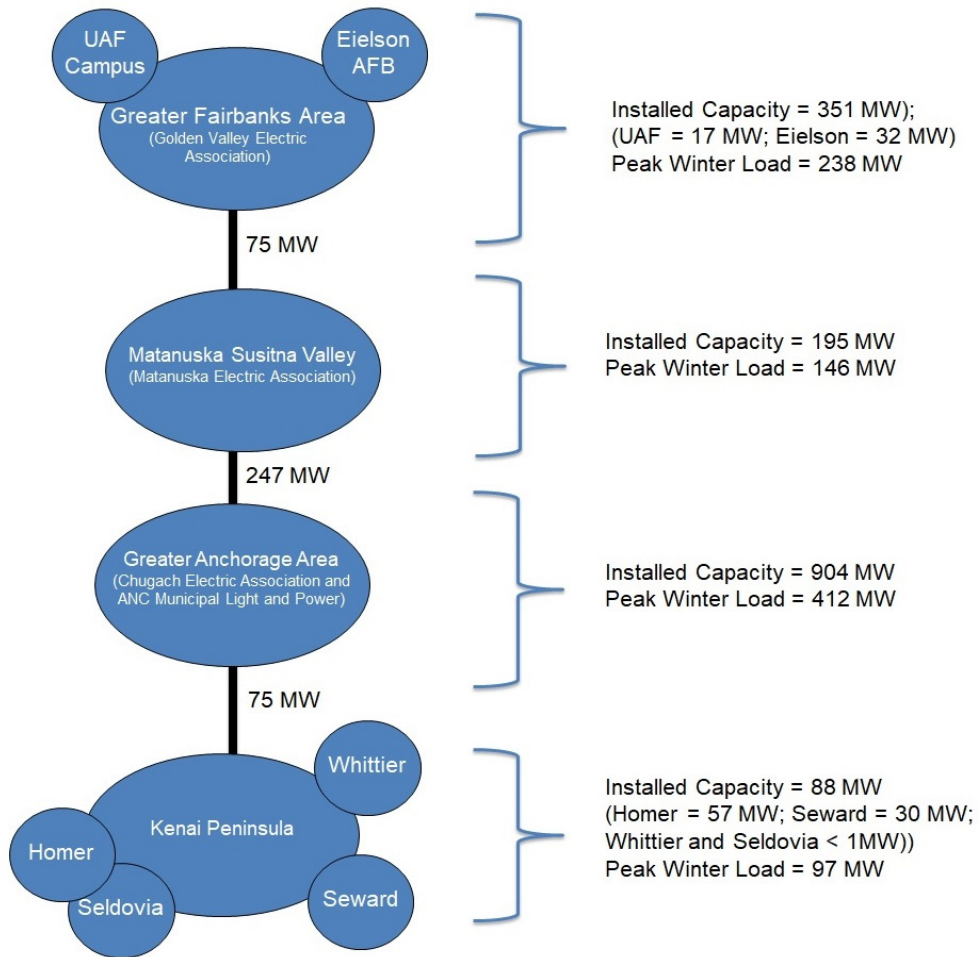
UAF Campus

Eielson AFB

Greater Fairbanks Area
(Golden Valley Electric Association)

Installed Capacity = 351 MW);
(UAF = 17 MW; Eielson = 32 MW)
Peak Winter Load = 238 MW

75 MW

Matanuska Susitna Valley
(Matanuska Electric Association)

Installed Capacity = 195 MW
Peak Winter Load = 146 MW

247 MW

Greater Anchorage Area
(Chugach Electric Association and ANC Municipal Light and Power)

Installed Capacity = 904 MW
Peak Winter Load = 412 MW

75 MW

Whittier

Kenai Peninsula

Homer

Seldovia

Seward

Installed Capacity = 88 MW
(Homer = 57 MW; Seward = 30 MW; Whittier and Seldovia < 1MW))
Peak Winter Load = 97 MW